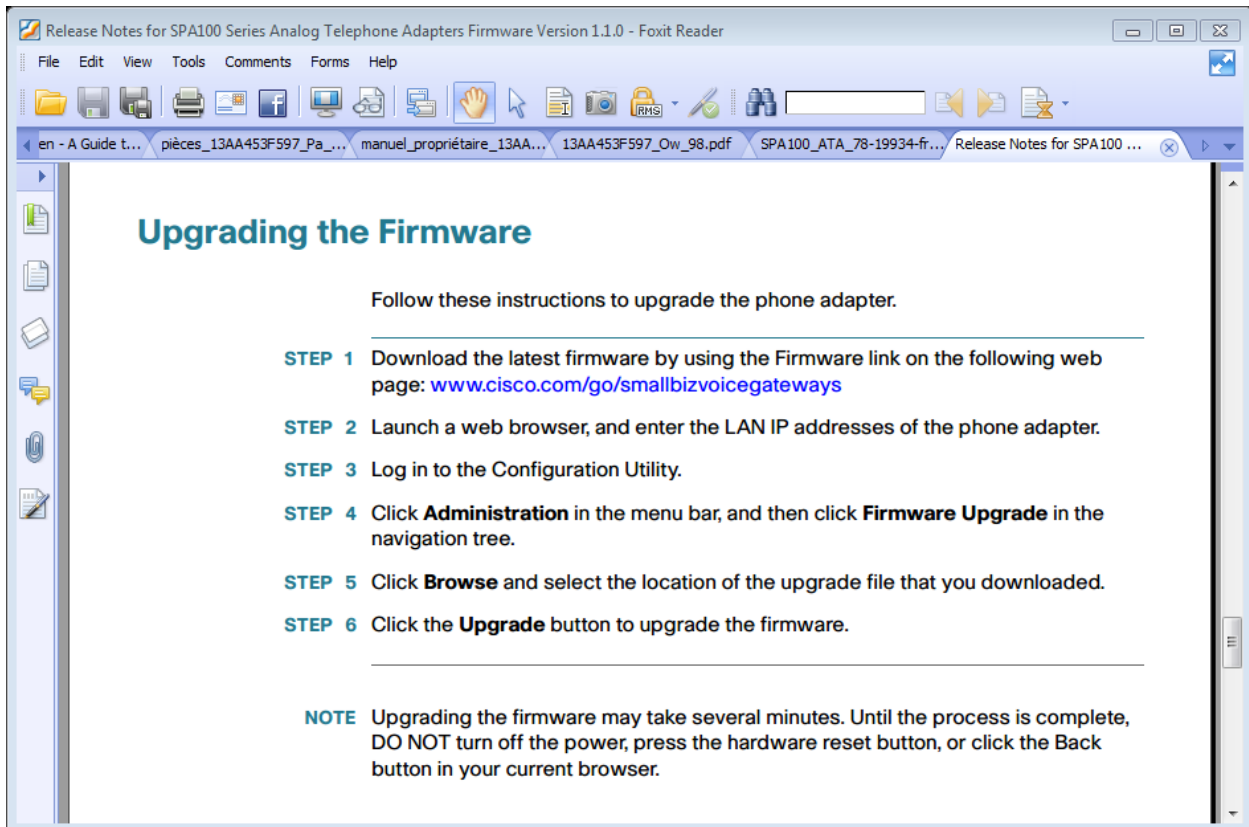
Release Notes for SPA100 Series Analog Telephone Adapters Firmware Version 1.1.0 - Foxit Reader

File Edit View Tools Comments Forms Help

RMS

en - A Guide t... pièces_13AA453F597_Pa_... manuel_propriétaire_13AA... 13AA453F597_Ow_98.pdf SPA100_ATA_78-19934-fr... Release Notes for SPA100 ...

Upgrading the Firmware

Follow these instructions to upgrade the phone adapter.

STEP 1 Download the latest firmware by using the Firmware link on the following web page: www.cisco.com/go/smallbizvoicegateways

STEP 2 Launch a web browser, and enter the LAN IP addresses of the phone adapter.

STEP 3 Log in to the Configuration Utility.

STEP 4 Click **Administration** in the menu bar, and then click **Firmware Upgrade** in the navigation tree.

STEP 5 Click **Browse** and select the location of the upgrade file that you downloaded.

STEP 6 Click the **Upgrade** button to upgrade the firmware.

NOTE Upgrading the firmware may take several minutes. Until the process is complete, DO NOT turn off the power, press the hardware reset button, or click the Back button in your current browser.